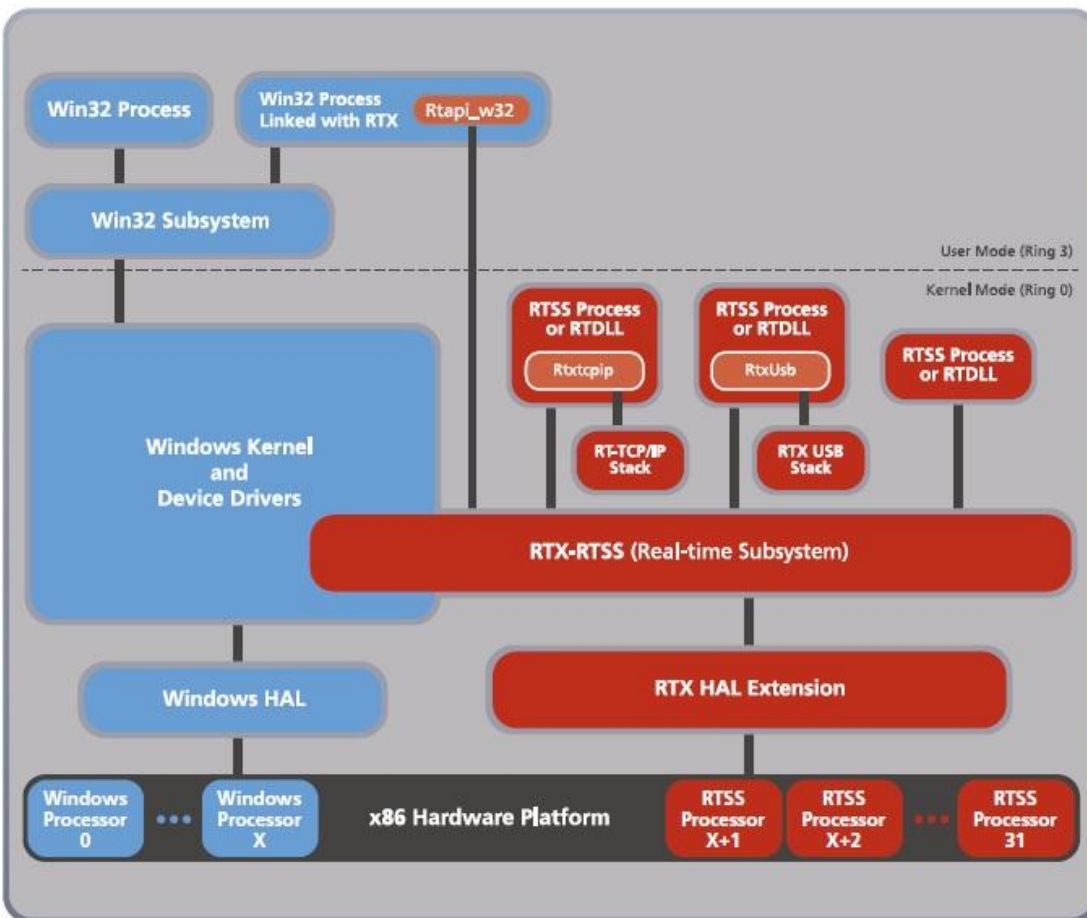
Win32 Process

Win32 Process Linked with RTX

Rtapi_w32

Win32 Subsystem

User Mode (Ring 3)

Kernel Mode (Ring 0)

RTSS Process or RTDLL

Rtxtcpip

RT-TCP/IP Stack

RTSS Process or RTDLL

RtxUsb

RTX USB Stack

RTSS Process or RTDLL

Windows Kernel and Device Drivers

RTX-RTSS (Real-time Subsystem)

Windows HAL

RTX HAL Extension

Windows Processor 0

Windows Processor X

x86 Hardware Platform

RTSS Processor X+1

RTSS Processor X+2

RTSS Processor 31